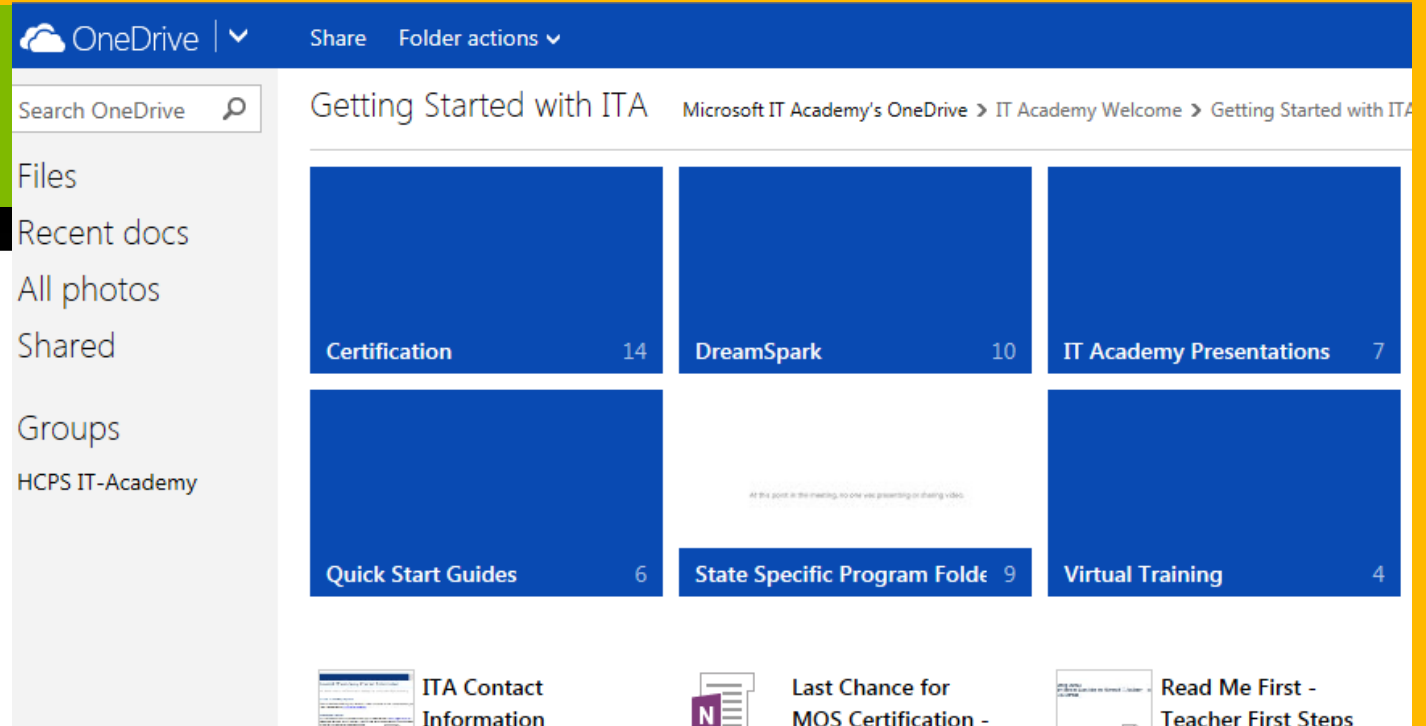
OneDrive | ⌄ Share Folder actions ⌄

Search OneDrive

Files
Recent docs
All photos
Shared

Groups
HCPS IT-Academy

Getting Started with ITA Microsoft IT Academy's OneDrive > IT Academy Welcome > Getting Started with ITA

Certification 14
DreamSpark 10
IT Academy Presentations 7
Quick Start Guides 6
At this point in the meeting, no one was presenting or sharing video.
State Specific Program Folde 9
Virtual Training 4

ITA Contact Information
N
Last Chance for MOS Certification -
Read Me First - Teacher First Steps